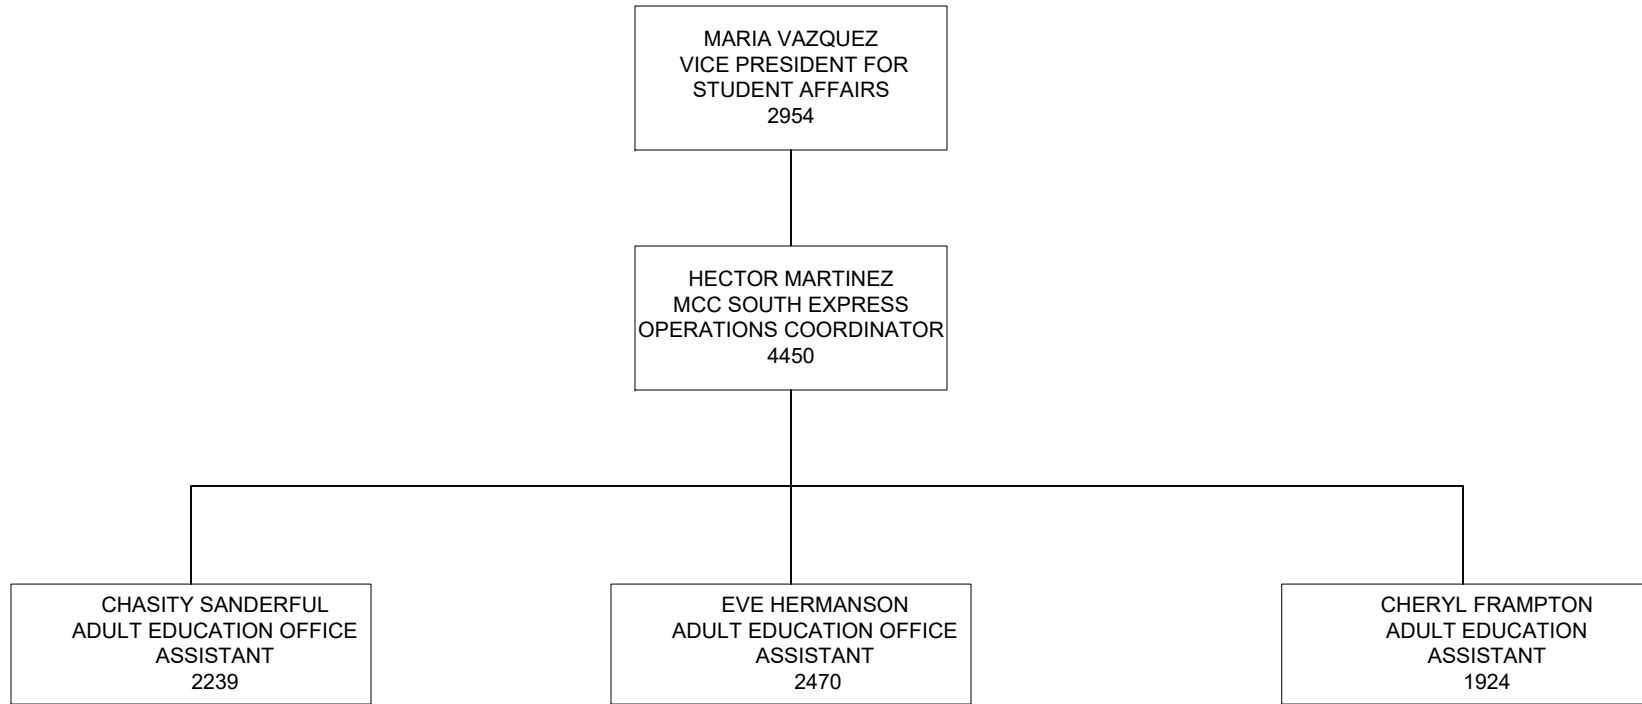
MARIA VAZQUEZ
VICE PRESIDENT FOR STUDENT AFFAIRS
2954

HECTOR MARTINEZ
MCC SOUTH EXPRESS OPERATIONS COORDINATOR
4450

CHASITY SANDERFUL
ADULT EDUCATION OFFICE ASSISTANT
2239

EVE HERMANSON
ADULT EDUCATION OFFICE ASSISTANT
2470

CHERYL FRAMPTON
ADULT EDUCATION ASSISTANT
1924